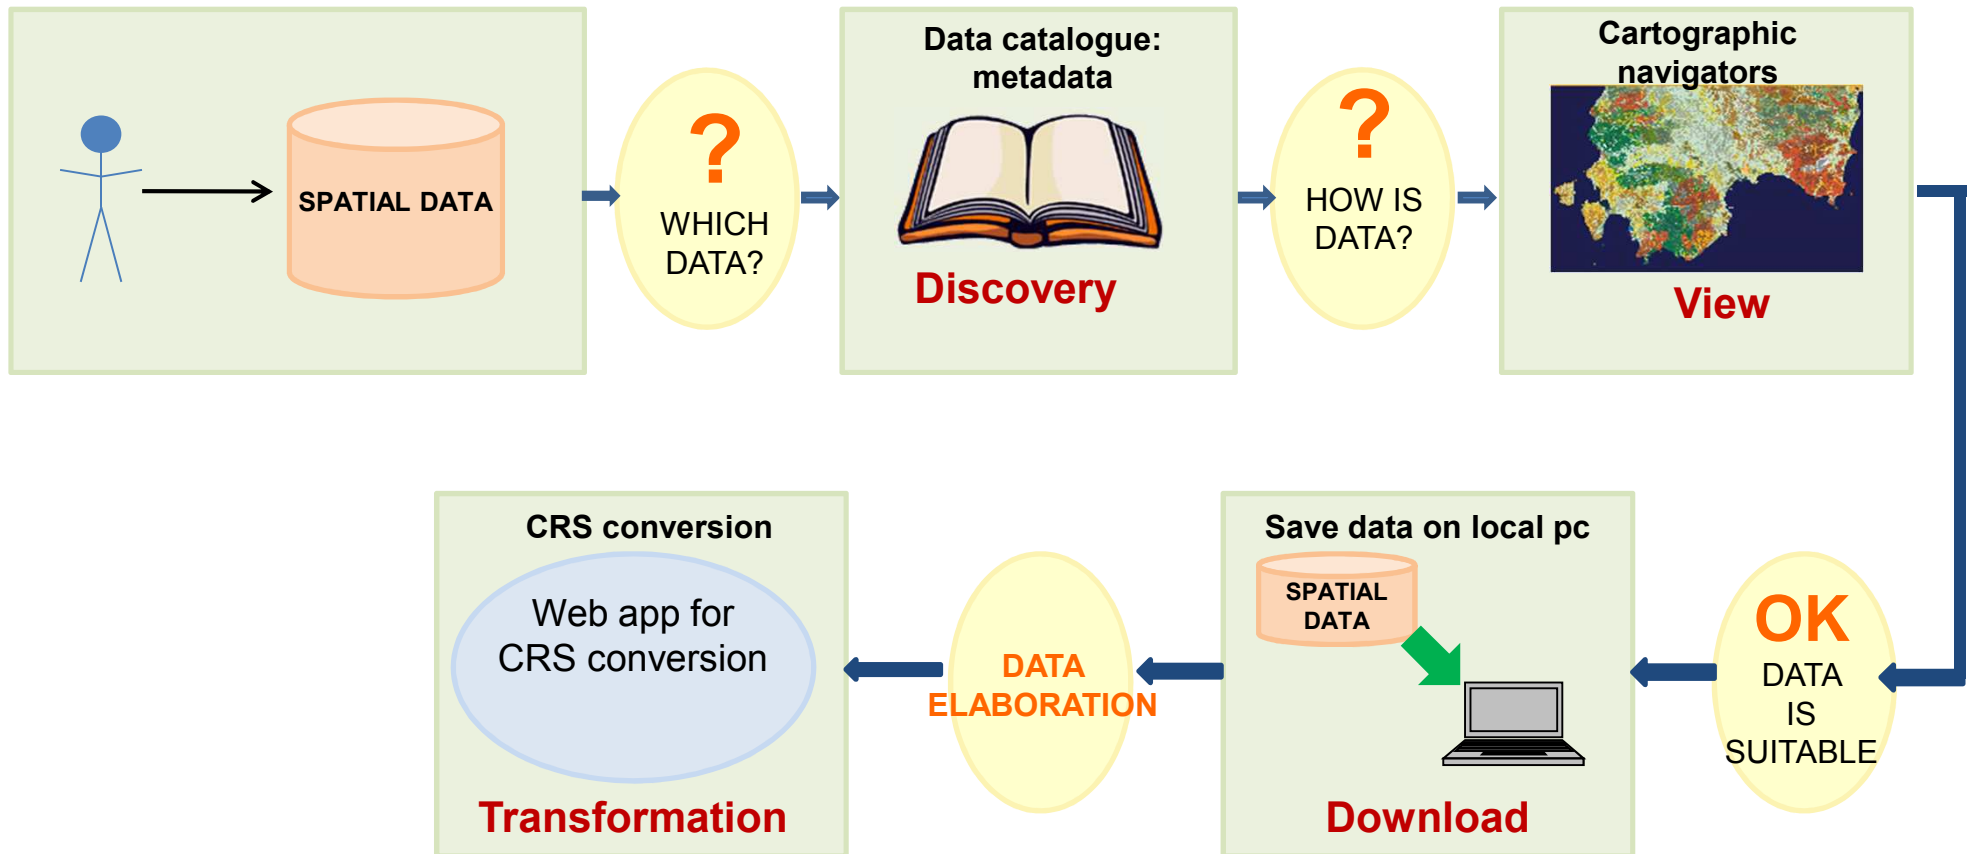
SPATIAL DATA

?
WHICH DATA?

Data catalogue: metadata

Discovery

?
HOW IS DATA?

Cartographic navigators

View

OK
DATA IS SUITABLE

Save data on local pc

SPATIAL DATA

Download

DATA ELABORATION

CRS conversion

Web app for CRS conversion

Transformation